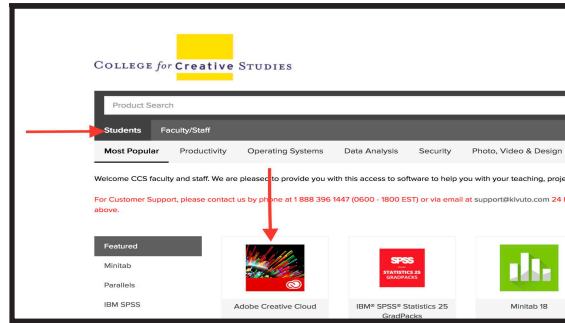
COLLEGE for Creative STUDIES

Product Search

Students Faculty/Staff

Most Popular Productivity Operating Systems Data Analysis Security Photo, Video & Design

Welcome CCS faculty and staff. We are pleased to provide you with this access to software to help you with your teaching, proje

For Customer Support, please contact us by phone at 1 888 396 1447 (0600 - 1800 EST) or via email at support@kivuto.com 24 above.

Featured

Minitab

Parallels

IBM SPSS

Adobe Creative Cloud

SPSS STATISTICS 25 GRADPACKS

IBM® SPSS® Statistics 25 GradPacks

Minitab 18